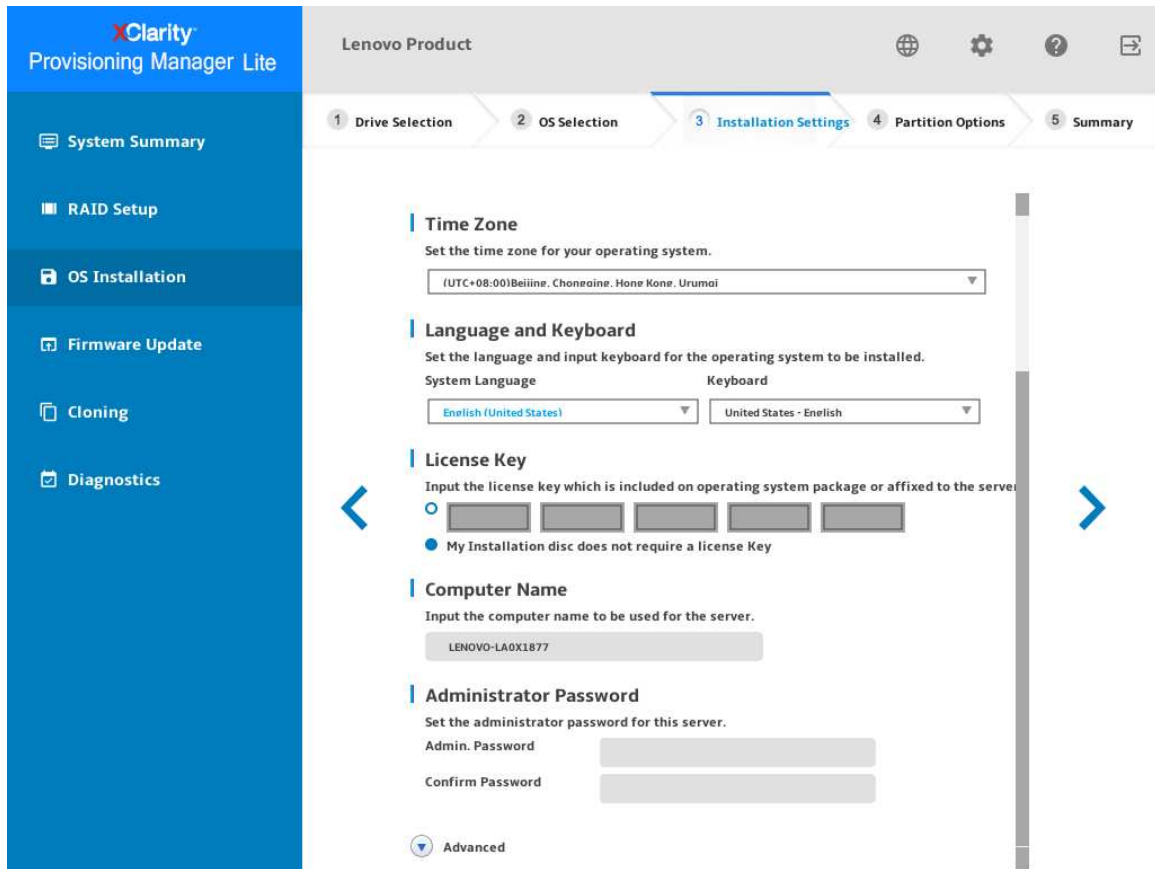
XClarity
Provisioning Manager Lite

Lenovo Product

System Summary

RAID Setup

OS Installation

Firmware Update

Cloning

Diagnostics

1 Drive Selection
2 OS Selection
3 Installation Settings
4 Partition Options
5 Summary

Time Zone
Set the time zone for your operating system.
(UTC+08:00)Beijing, Chongqing, Hong Kong, Urumqi

Language and Keyboard
Set the language and input keyboard for the operating system to be installed.
System Language
Keyboard
English (United States)
United States - English

License Key
Input the license key which is included on operating system package or affixed to the server
My Installation disc does not require a license Key

Computer Name
Input the computer name to be used for the server.
LENOVO-LA0X1877

Administrator Password
Set the administrator password for this server.
Admin. Password
Confirm Password

Advanced